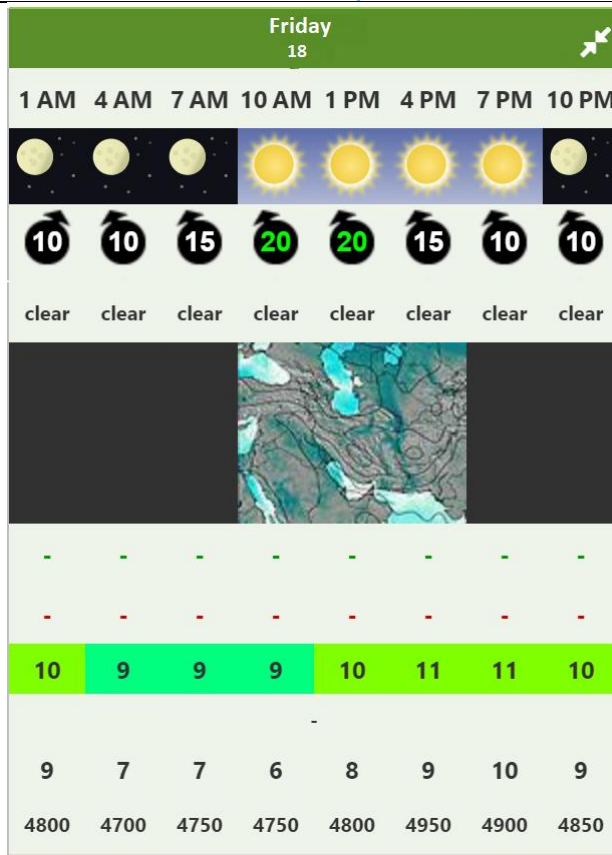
Friday
18

| 1 AM | 4 AM | 7 AM | 10 AM | 1 PM | 4 PM | 7 PM | 10 PM |
|---|---|---|---|---|---|---|---|
| 10 | 10 | 15 | 20 | 20 | 15 | 10 | 10 |
| clear | clear | clear | clear | clear | clear | clear | clear |
| - | - | - | - | - | - | - | - |
| - | - | - | - | - | - | - | - |
| 10 | 9 | 9 | 9 | 10 | 11 | 11 | 10 |

-

| 9 | 7 | 7 | 6 | 8 | 9 | 10 | 9 |
|---|---|---|---|---|---|---|---|
| 4800 | 4700 | 4750 | 4750 | 4800 | 4950 | 4900 | 4850 |